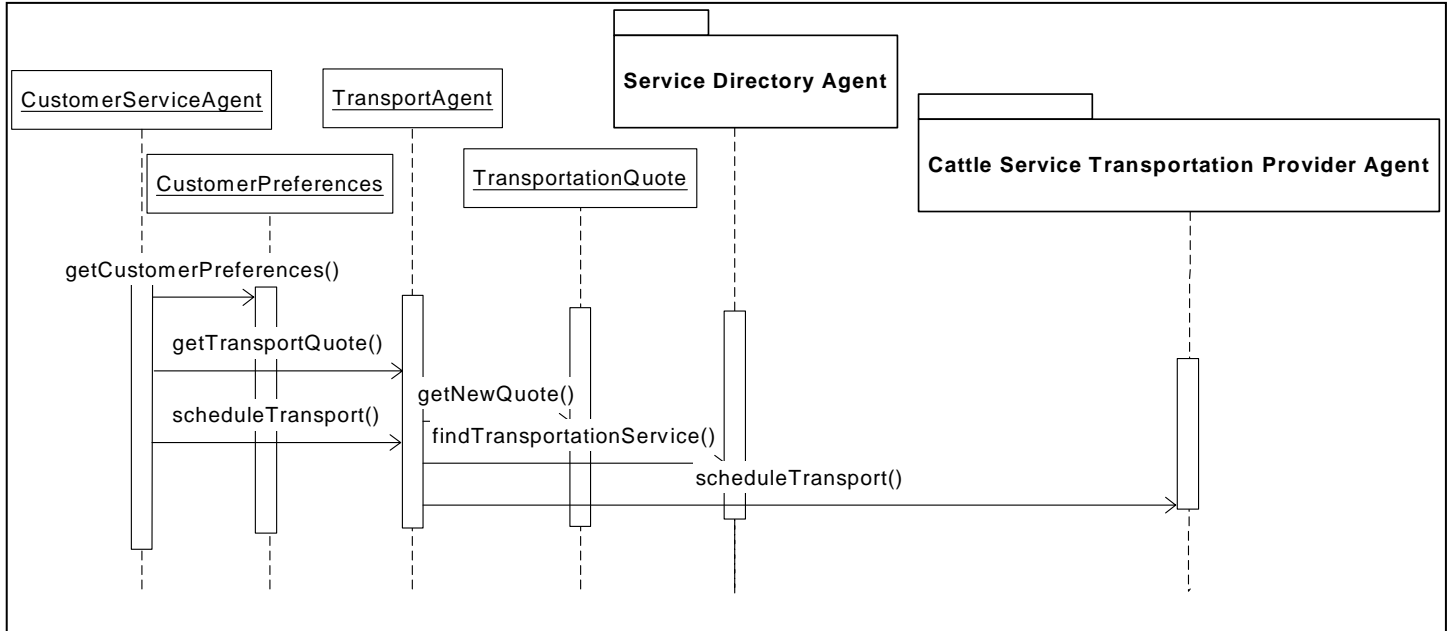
CustomerServiceAgent

TransportAgent

Service Directory Agent

Cattle Service Transportation Provider Agent

CustomerPreferences

TransportationQuote

getCustomerPreferences()

getTransportQuote()

getNewQuote()

scheduleTransport()

findTransportationService()

scheduleTransport()